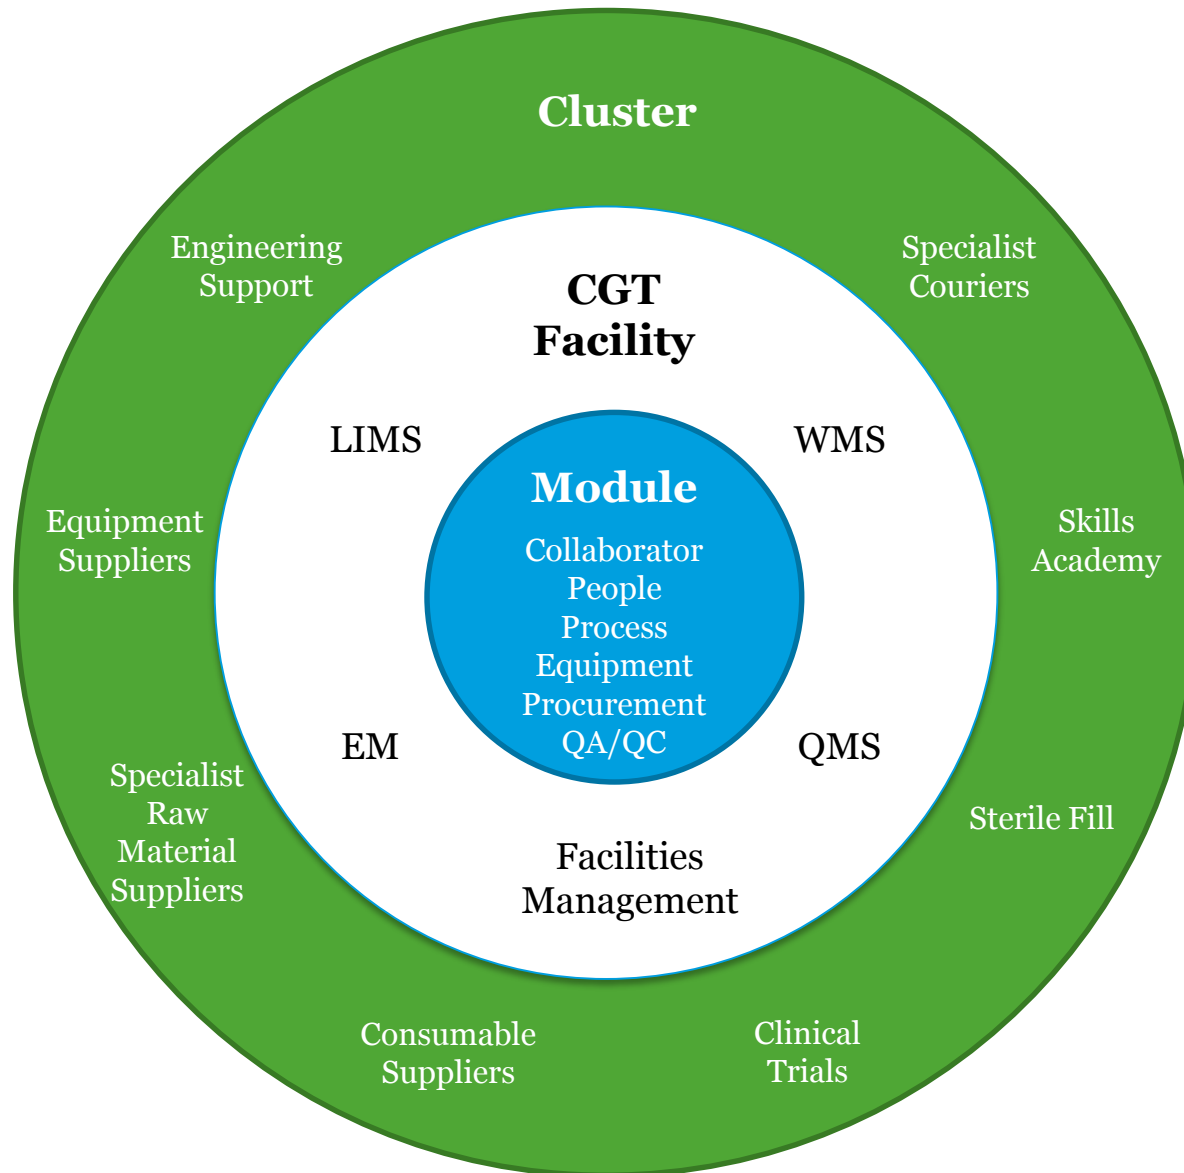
Cluster

Engineering Support

Specialist Couriers

CGT Facility

LIMS

WMS

Module

Collaborator
People
Process
Equipment
Procurement
QA/QC

Equipment Suppliers

Skills Academy

EM

QMS

Specialist Raw Material Suppliers

Sterile Fill

Facilities Management

Consumable Suppliers

Clinical Trials